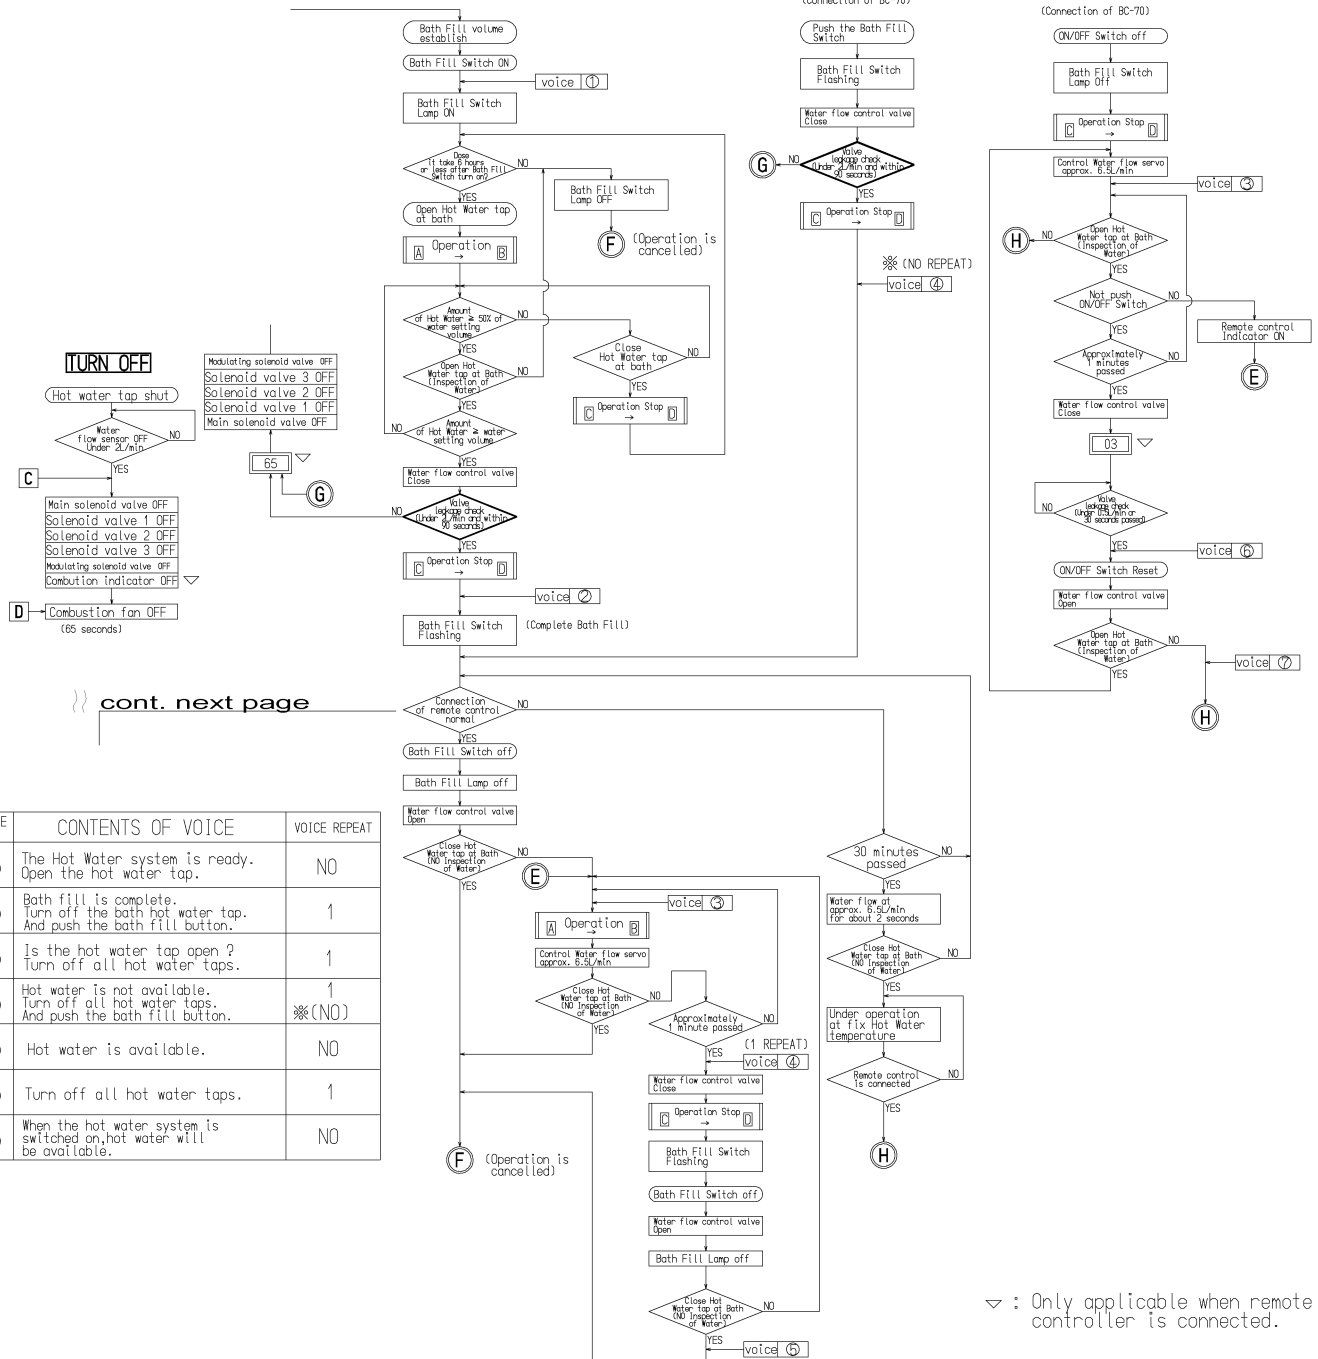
(Connection of BC-70)

(Connection of BC-70)

Bath Fill volume establish

Bath Fill Switch ON

voice ①

Bath Fill Switch Lamp ON

Dose it take 6 hours or less after Bath Fill Switch turn on?

NO

YES

Bath Fill Switch Lamp OFF

F (Operation is cancelled)

Open Hot Water tap at bath

A Operation → B

Amount of Hot Water ≥ 50% of water setting volume

NO

YES

Open Hot Water tap at Bath (Inspection of Water)

NO

YES

Close Hot Water tap at bath

NO

YES

C Operation Stop → D

Amount of Hot Water ≥ water setting volume

NO

YES

Water flow control valve Close

Valve leakage check (Under 2L/min and within 90 seconds)

NO

YES

C Operation Stop → D

voice ②

Bath Fill Switch Flashing

(Complete Bath Fill)

Push the Bath Fill Switch

Bath Fill Switch Flashing

Water flow control valve Close

G

NO

Valve leakage check (Under 2L/min and within 90 seconds)

YES

C Operation Stop → D

※ (NO REPEAT)

voice ④

ON/OFF Switch off

Bath Fill Switch Lamp Off

C Operation Stop → D

Control Water flow servo approx. 6.5L/min

voice ③

H

NO

Open Hot Water tap at Bath (Inspection of Water)

YES

Not push ON/OFF Switch

NO

Remote control Indicator ON

E

YES

Approximately 1 minutes passed

NO

YES

Water flow control valve Close

03

NO

Valve leakage check (Under 0.5L/min or 30 seconds passed)

YES

voice ⑥

ON/OFF Switch Reset

Water flow control valve Open

Open Hot Water tap at Bath (Inspection of Water)

NO

voice ⑦

YES

H

TURN OFF

Hot water tap shut

Water flow sensor OFF Under 2L/min

NO

YES

C

Main solenoid valve OFF

Solenoid valve 1 OFF

Solenoid valve 2 OFF

Solenoid valve 3 OFF

Modulating solenoid valve OFF

Combution indicator OFF

D

Combustion fan OFF

(65 seconds)

Modulating solenoid valve OFF

Solenoid valve 3 OFF

Solenoid valve 2 OFF

Solenoid valve 1 OFF

Main solenoid valve OFF

65

G

cont. next page

Connection of remote control normal

NO

YES

Bath Fill Switch off

Bath Fill Lamp off

Water flow control valve Open

Close Hot Water tap at Bath (NO Inspection of Water)

NO

YES

E

voice ③

A Operation → B

Control Water flow servo approx. 6.5L/min

Close Hot Water tap at Bath (NO Inspection of Water)

NO

YES

Approximately 1 minute passed

NO

YES

(1 REPEAT)

voice ④

Water flow control valve Close

C Operation Stop → D

Bath Fill Switch Flashing

Bath Fill Switch off

Water flow control valve Open

Bath Fill Lamp off

Close Hot Water tap at Bath (NO Inspection of Water)

NO

YES

voice ⑤

F (Operation is cancelled)

30 minutes passed

NO

YES

Water flow at approx. 6.5L/min for about 2 seconds

Close Hot Water tap at Bath (NO Inspection of Water)

NO

YES

Under operation at fix Hot Water temperature

Remote control is connected

NO

YES

H

| E | CONTENTS OF VOICE | VOICE REPEAT |
|---|---|---|
| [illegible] | The Hot Water system is ready. Open the hot water tap. | NO |
| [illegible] | Bath fill is complete. Turn off the bath hot water tap. And push the bath fill button. | 1 |
| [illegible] | Is the hot water tap open ? Turn off all hot water taps. | 1 |
| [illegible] | Hot water is not available. Turn off all hot water taps. And push the bath fill button. | 1 ※(NO) |
| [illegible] | Hot water is available. | NO |
| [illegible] | Turn off all hot water taps. | 1 |
| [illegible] | When the hot water system is switched on,hot water will be available. | NO |

▽ : Only applicable when remote controller is connected.